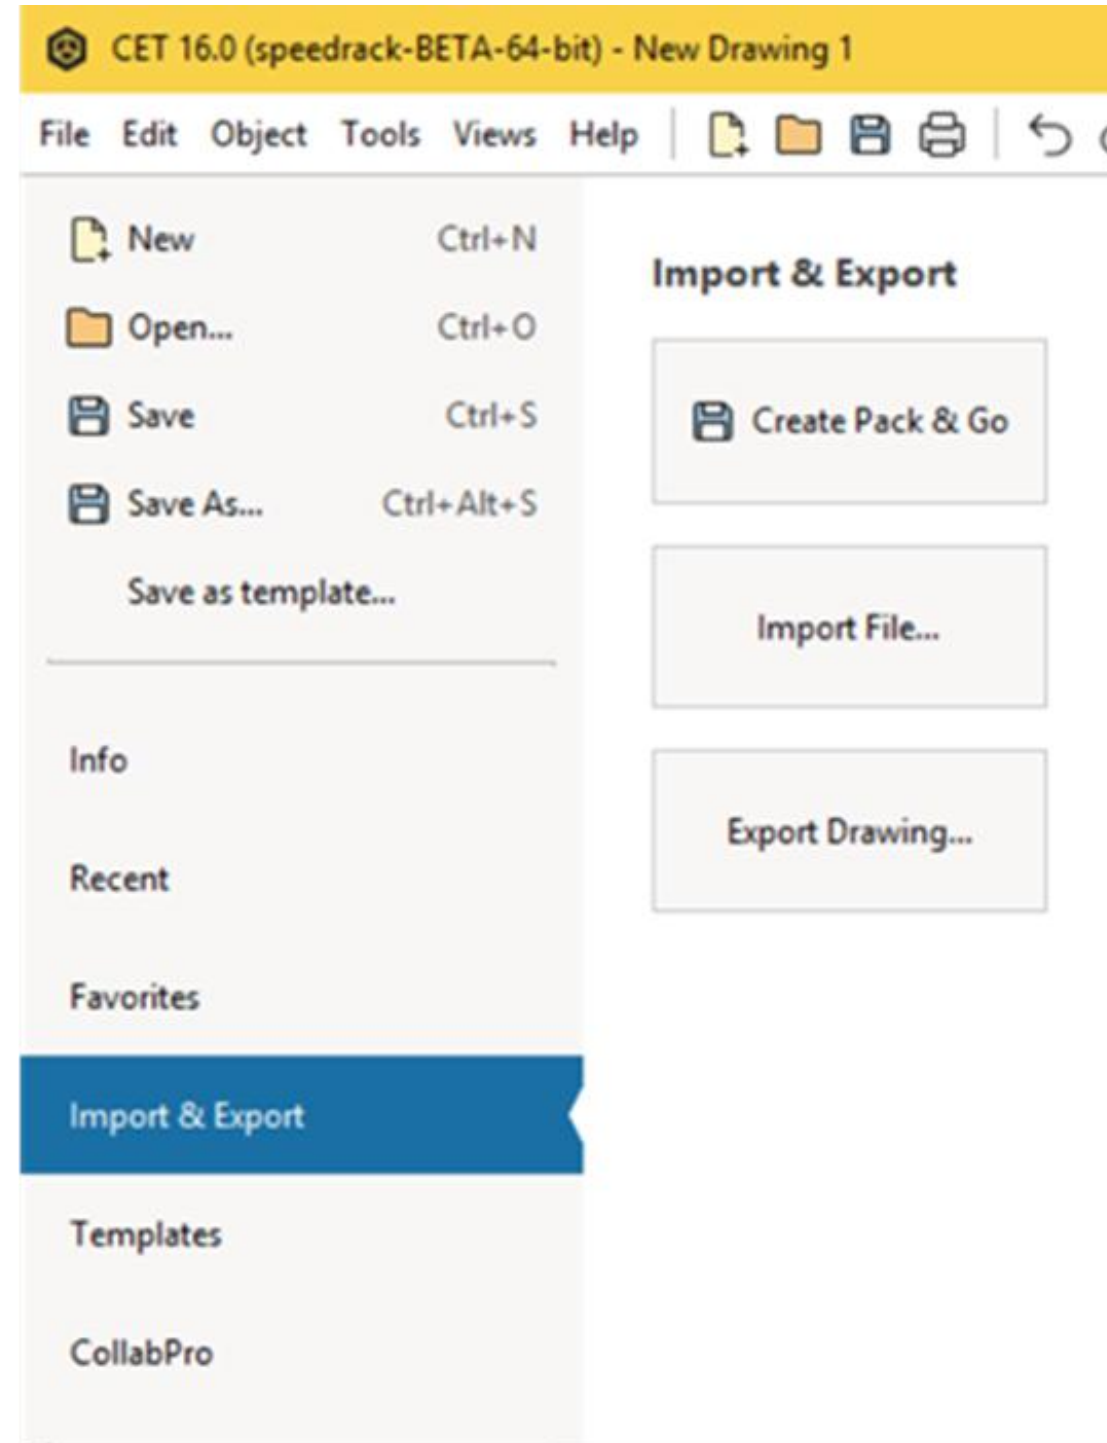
CET 16.0 (speedrack-BETA-64-bit) - New Drawing 1

File Edit Object Tools Views Help

New Ctrl+N

Open... Ctrl+O

Save Ctrl+S

Save As... Ctrl+Alt+S

Save as template...

Info

Recent

Favorites

Import & Export

Templates

CollabPro

Import & Export

Create Pack & Go

Import File...

Export Drawing...